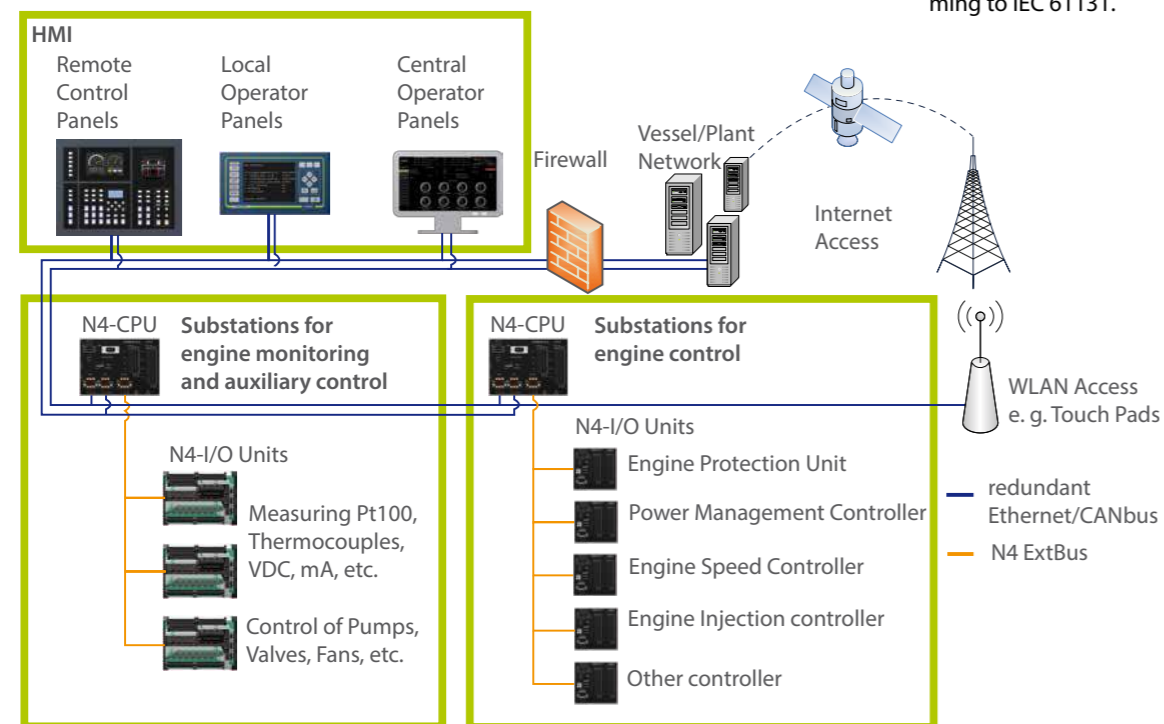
ming to IEC 61131.

HMI

Remote Control Panels

Local Operator Panels

Central Operator Panels

Firewall

Vessel/Plant Network

Internet Access

N4-CPU

Substations for engine monitoring and auxiliary control

N4-I/O Units

Measuring Pt100, Thermocouples, VDC, mA, etc.

Control of Pumps, Valves, Fans, etc.

N4-CPU

Substations for engine control

N4-I/O Units

Engine Protection Unit

Power Management Controller

Engine Speed Controller

Engine Injection controller

Other controller

WLAN Access e. g. Touch Pads

redundant Ethernet/CANbus

N4 ExtBus